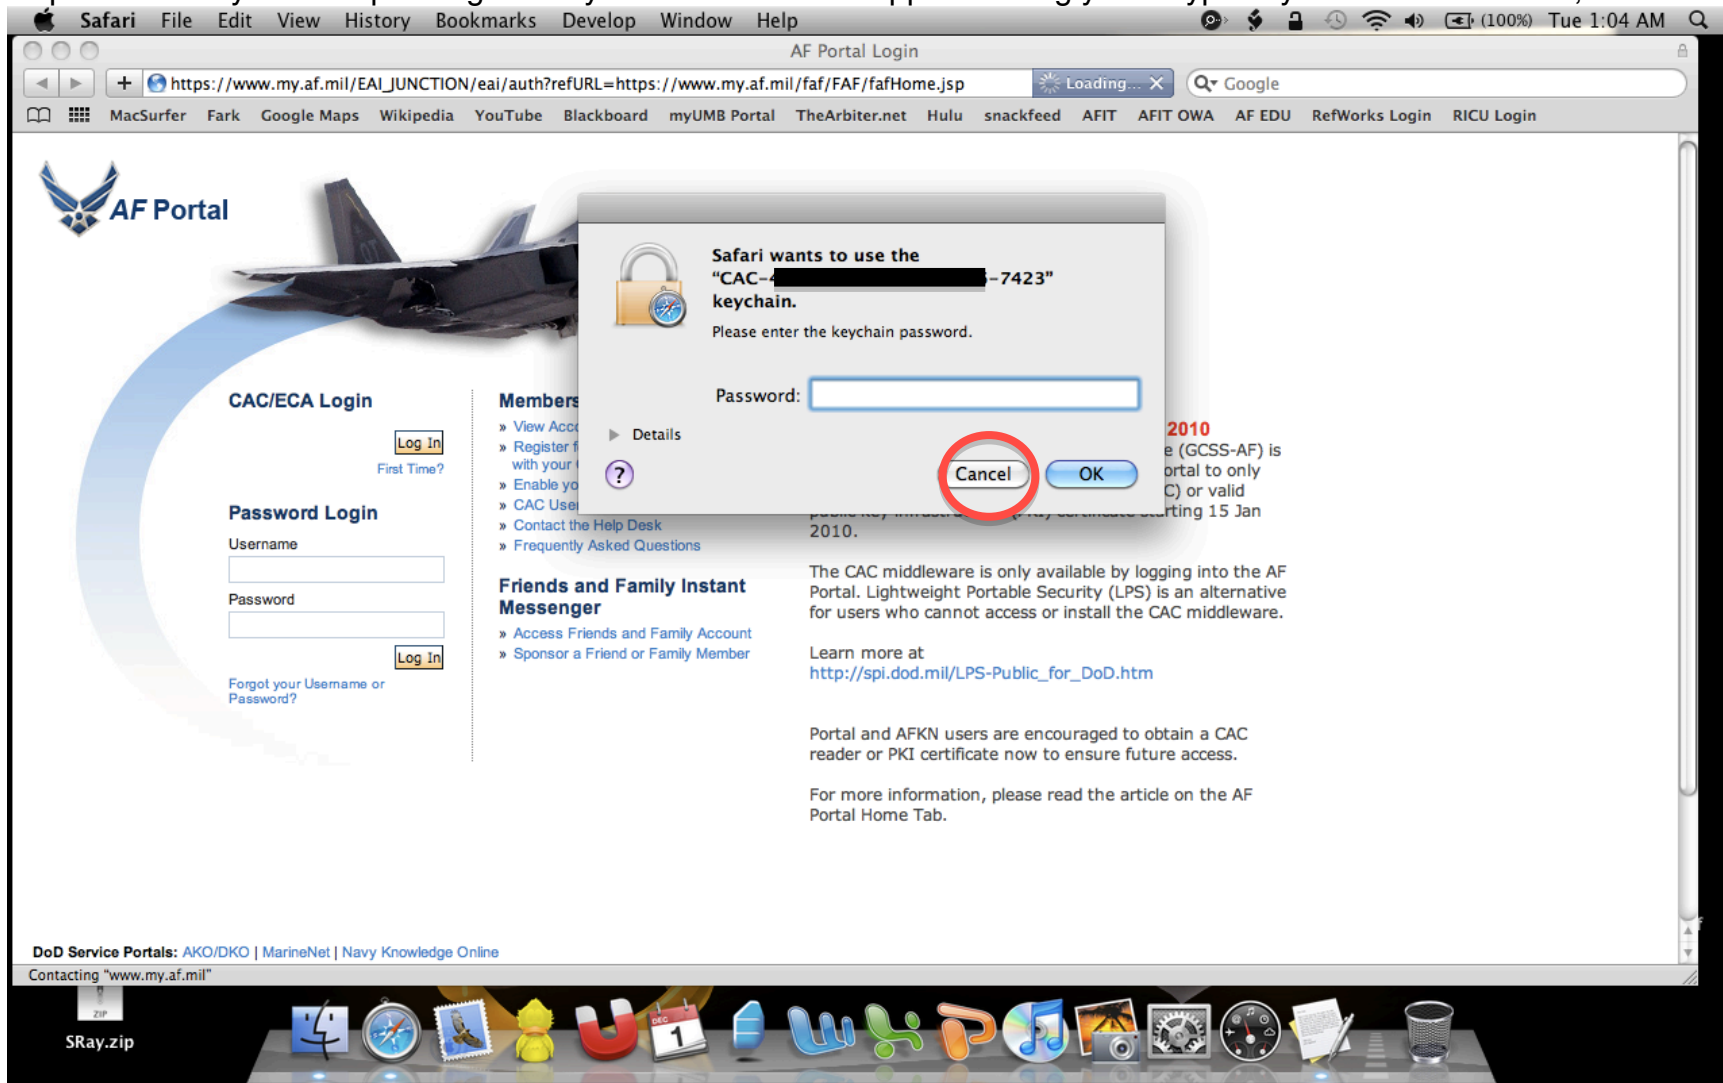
Safari File Edit View History Bookmarks Develop Window Help

(100%) Tue 1:04 AM

AF Portal Login

https://www.my.af.mil/EAI_JUNCTION/eai/auth?refURL=https://www.my.af.mil/faf/FAF/fafHome.jsp

Loading...

Google

MacSurfer Fark Google Maps Wikipedia YouTube Blackboard myUMB Portal TheArbiter.net Hulu snackfeed AFIT AFIT OWA AF EDU RefWorks Login RICU Login

AF Portal

CAC/ECA Login

Log In

First Time?

Password Login

Username

Password

Log In

Forgot your Username or Password?

Members

» View Acc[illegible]
» Register f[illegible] with your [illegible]
» Enable yo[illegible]
» CAC Use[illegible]
» Contact the Help Desk
» Frequently Asked Questions

Friends and Family Instant Messenger

» Access Friends and Family Account
» Sponsor a Friend or Family Member

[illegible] 2010

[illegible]e (GCSS-AF) is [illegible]ortal to only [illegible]C) or valid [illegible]rting 15 Jan 2010.

The CAC middleware is only available by logging into the AF Portal. Lightweight Portable Security (LPS) is an alternative for users who cannot access or install the CAC middleware.

Learn more at
http://spi.dod.mil/LPS-Public_for_DoD.htm

Portal and AFKN users are encouraged to obtain a CAC reader or PKI certificate now to ensure future access.

For more information, please read the article on the AF Portal Home Tab.

Safari wants to use the "CAC-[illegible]-7423" keychain.

Please enter the keychain password.

Password:

Details

Cancel

OK

DoD Service Portals: AKO/DKO | MarineNet | Navy Knowledge Online

Contacting "www.my.af.mil"

SRay.zip